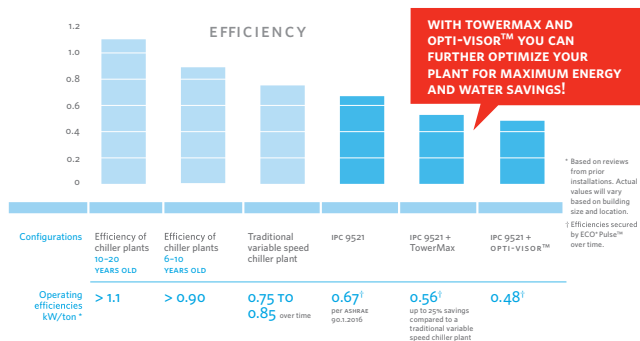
EFFICIENCY

1.2
1.0
0.8
0.6
0.4
0.2
0

WITH TOWERMAX AND OPTI-VISOR™ YOU CAN FURTHER OPTIMIZE YOUR PLANT FOR MAXIMUM ENERGY AND WATER SAVINGS!

* Based on reviews from prior installations. Actual values will vary based on building size and location.

† Efficiencies secured by ECO² Pulse™ over time.

| Configurations | Efficiency of chiller plants 10–20 YEARS OLD | Efficiency of chiller plants 6–10 YEARS OLD | Traditional variable speed chiller plant | IPC 9521 | IPC 9521 + TowerMax | IPC 9521 + OPTI-VISOR™ |
|---|---|---|---|---|---|---|
| Operating efficiencies kW/ton * | > 1.1 | > 0.90 | 0.75 TO 0.85 over time | 0.67† per ASHRAE 90.1.2016 | 0.56† up to 25% savings compared to a traditional variable speed chiller plant | 0.48† |